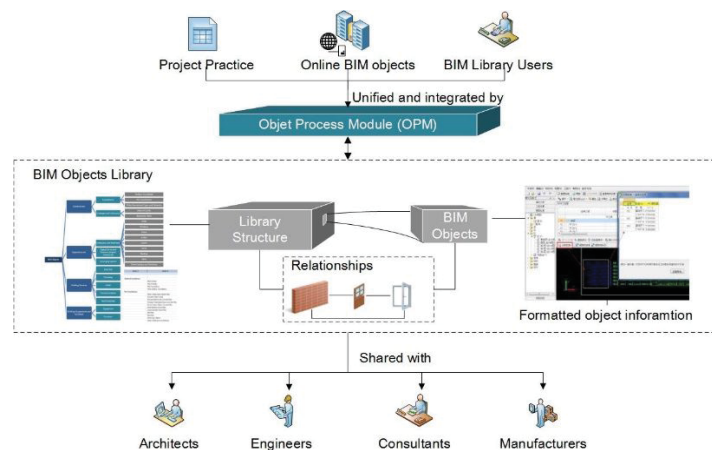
Project Practice
Online BIM objects
BIM Library Users
Unified and integrated by
Objet Process Module (OPM)
BIM Objects Library
Library Structure
BIM Objects
Relationships
Formatted object inforamtion
Shared with
Architects
Engineers
Consultants
Manufacturers